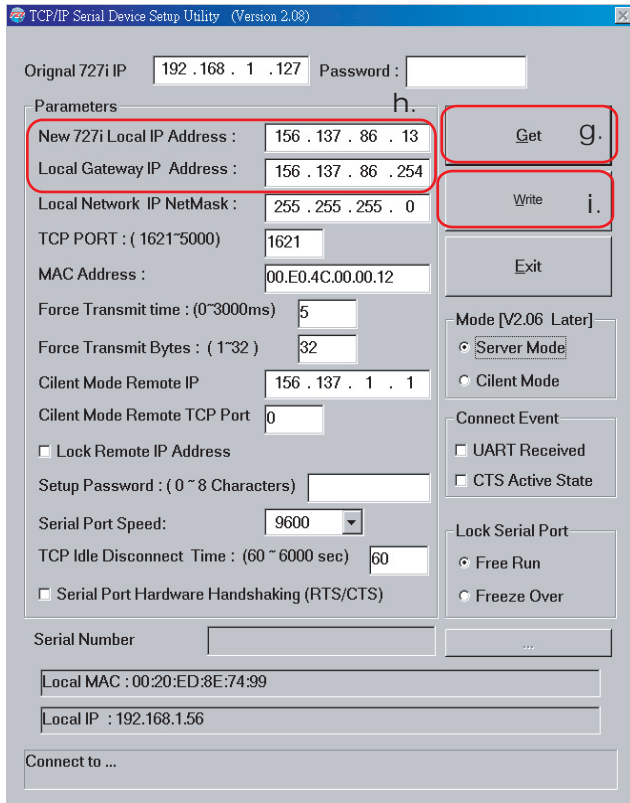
TCP/IP Serial Device Setup Utility (Version 2.08)

Orignal 727i IP 192 . 168 . 1 . 127 Password :

Parameters

h.

New 727i Local IP Address : 156 . 137 . 86 . 13

Local Gateway IP Address : 156 . 137 . 86 . 254

Local Network IP NetMask : 255 . 255 . 255 . 0

TCP PORT : ( 1621~5000) 1621

MAC Address : 00.E0.4C.00.00.12

Force Transmit time : (0~3000ms) 5

Force Transmit Bytes : ( 1~32 ) 32

Cilent Mode Remote IP 156 . 137 . 1 . 1

Cilent Mode Remote TCP Port 0

Lock Remote IP Address

Setup Password : ( 0 ~ 8 Characters)

Serial Port Speed: 9600

TCP Idle Disconnect Time : (60 ~ 6000 sec) 60

Serial Port Hardware Handshaking (RTS/CTS)

Get g.

Write i.

Exit

Mode [V2.06 Later]

Server Mode

Cilent Mode

Connect Event

UART Received

CTS Active State

Lock Serial Port

Free Run

Freeze Over

Serial Number

...

Local MAC : 00:20:ED:8E:74:99

Local IP : 192.168.1.56

Connect to ...